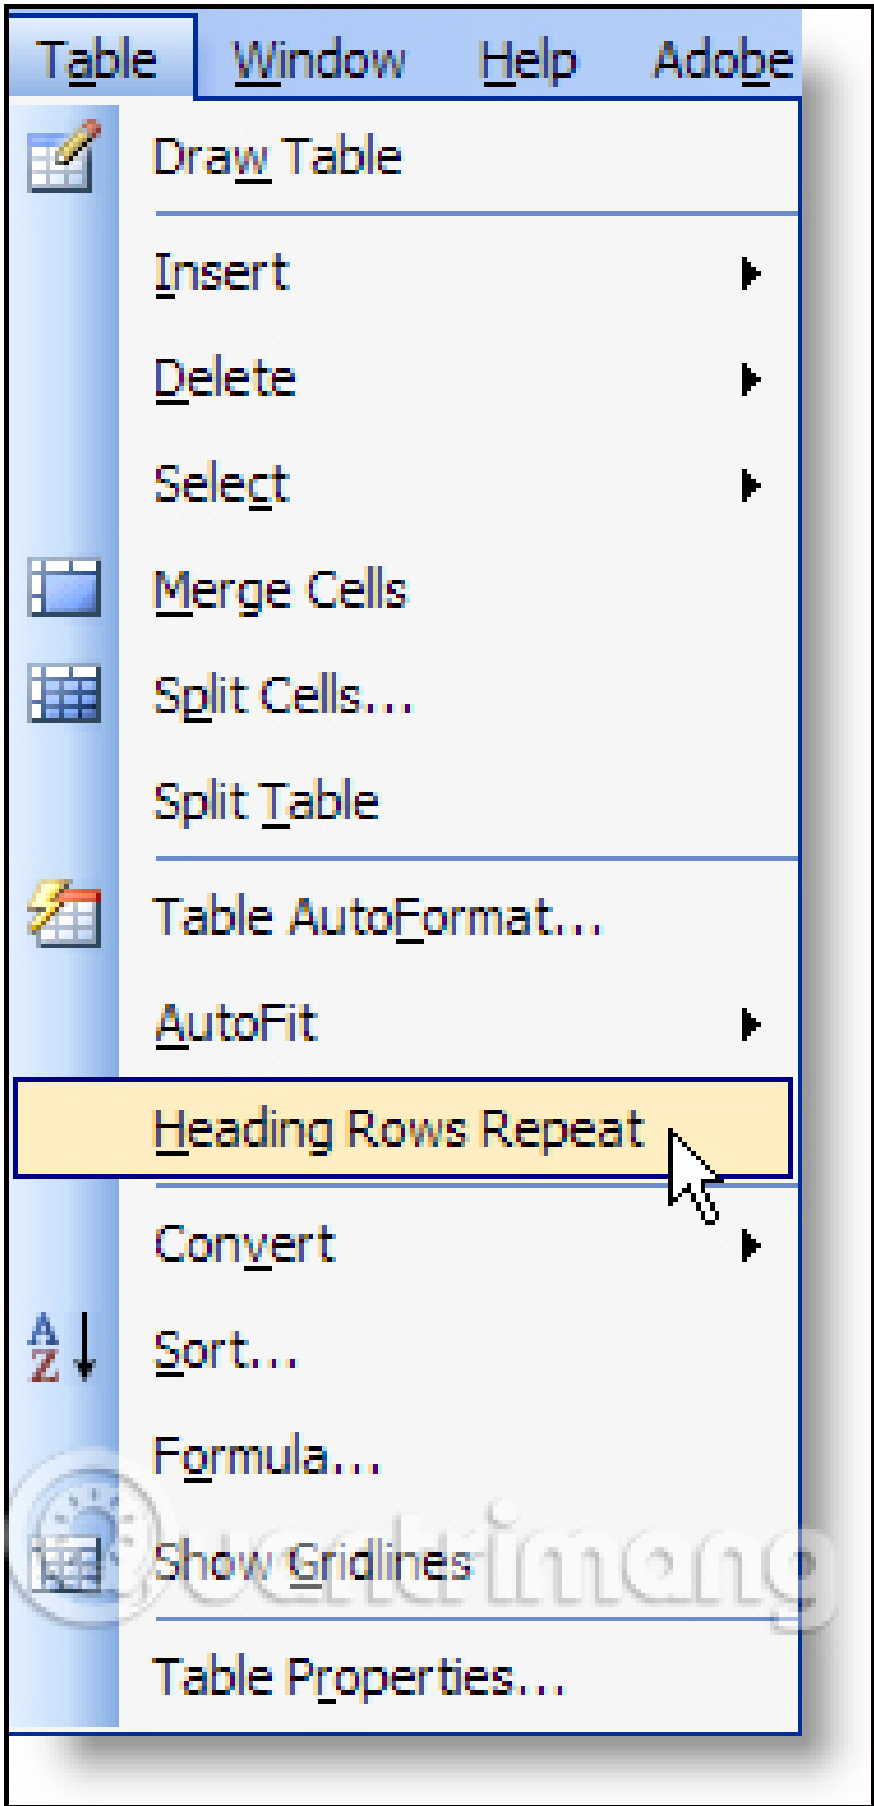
Table Window Help Adobe

Draw Table

Insert

Delete

Select

Merge Cells

Split Cells...

Split Table

Table AutoFormat...

AutoFit

Heading Rows Repeat

Convert

Sort...

Formula...

Show Gridlines

Table Properties...

quantrimang